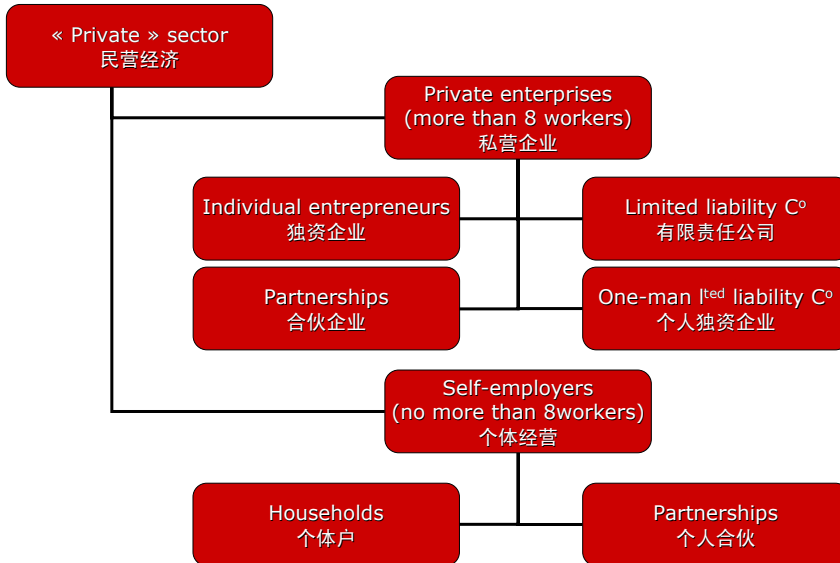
« Private » sector
民营经济

Private enterprises
(more than 8 workers)
私营企业

Individual entrepreneurs
独资企业

Limited liability C$^{o}$
有限责任公司

Partnerships
合伙企业

One-man l$^{ted}$ liability C$^{o}$
个人独资企业

Self-employers
(no more than 8workers)
个体经营

Households
个体户

Partnerships
个人合伙